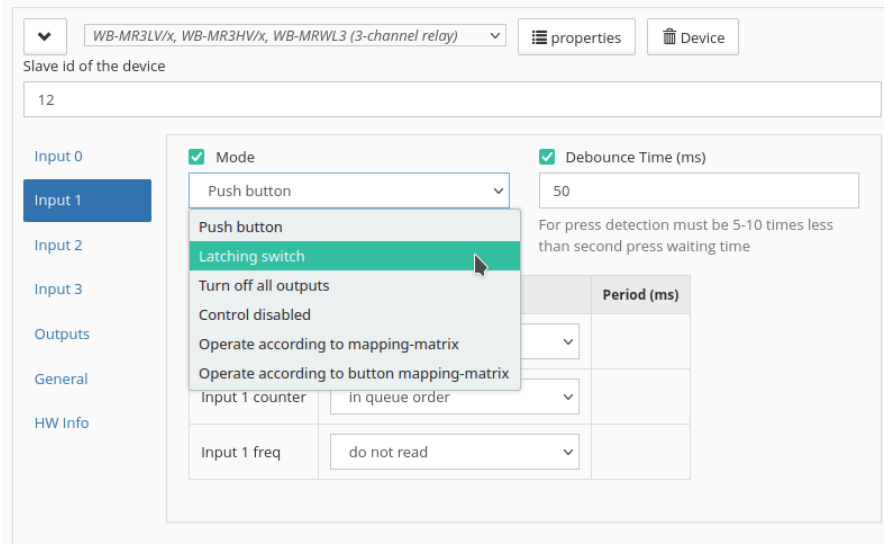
WB-MR3LV/x, WB-MR3HV/x, WB-MRWL3 (3-channel relay)

properties

Device

Slave id of the device

12

Input 0

Input 1

Input 2

Input 3

Outputs

General

HW Info

Mode

Push button

Push button

Latching switch

Turn off all outputs

Control disabled

Operate according to mapping-matrix

Operate according to button mapping-matrix

Debounce Time (ms)

50

For press detection must be 5-10 times less than second press waiting time

| | | Period (ms) |
|---|---|---|
| | | |
| Input 1 counter | in queue order | |
| Input 1 freq | do not read | |